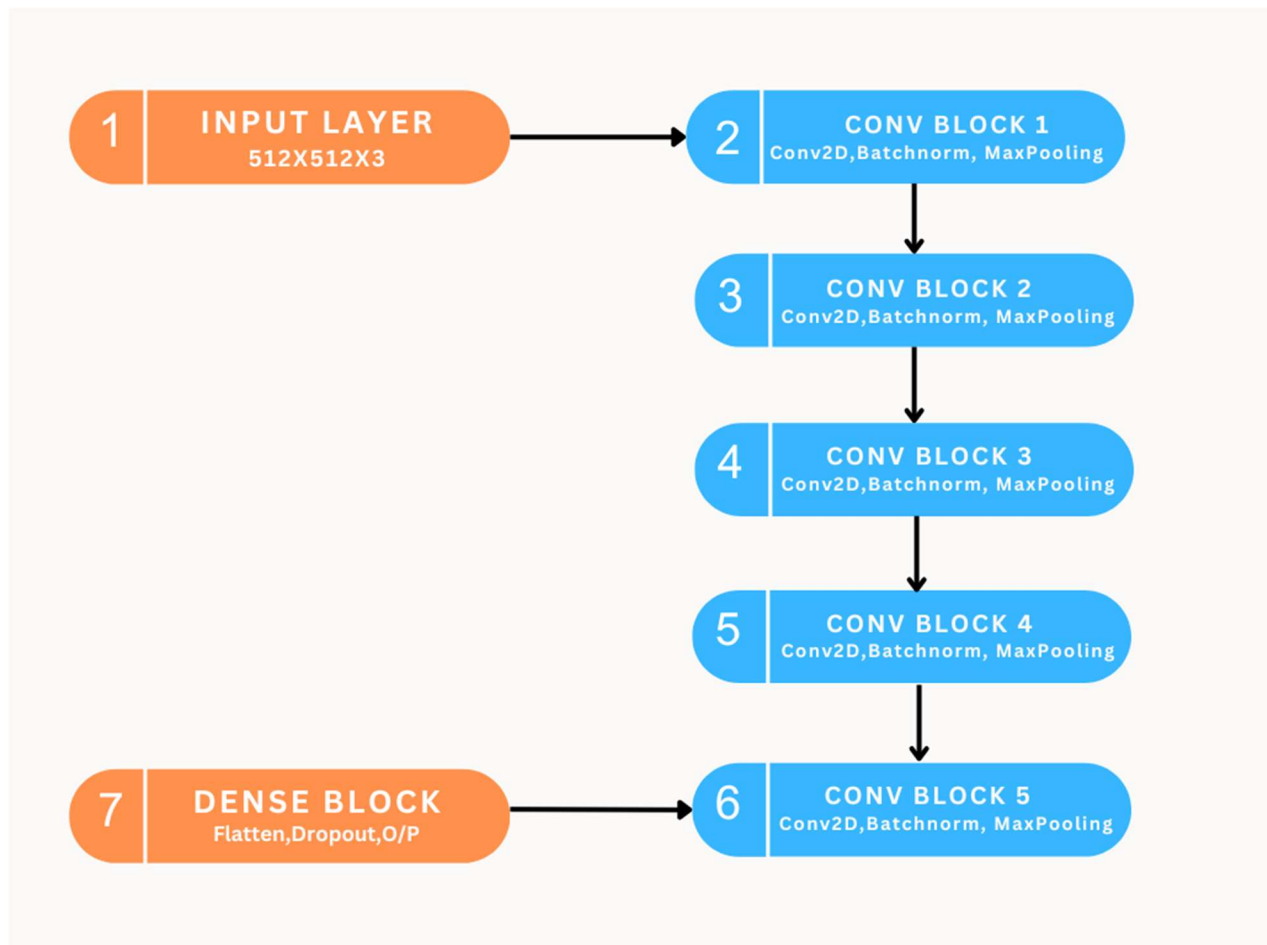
1 INPUT LAYER
512X512X3

2 CONV BLOCK 1
Conv2D,Batchnorm, MaxPooling

3 CONV BLOCK 2
Conv2D,Batchnorm, MaxPooling

4 CONV BLOCK 3
Conv2D,Batchnorm, MaxPooling

5 CONV BLOCK 4
Conv2D,Batchnorm, MaxPooling

7 DENSE BLOCK
Flatten,Dropout,O/P

6 CONV BLOCK 5
Conv2D,Batchnorm, MaxPooling